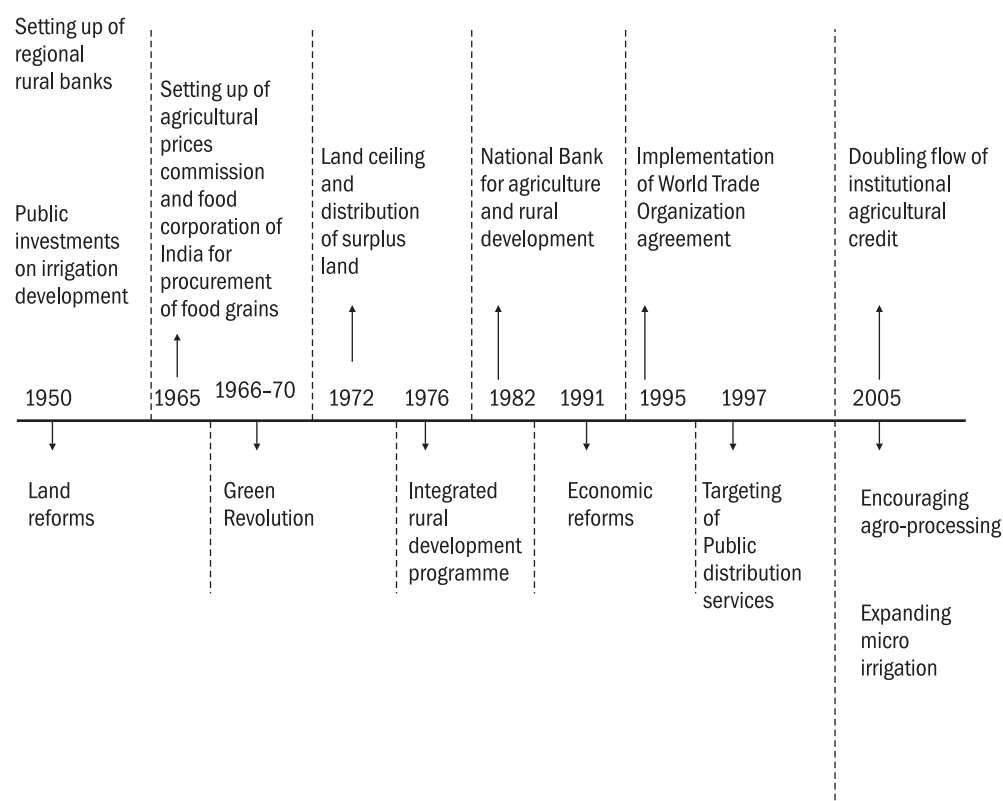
Setting up of regional rural banks

Public investments on irrigation development

Setting up of agricultural prices commission and food corporation of India for procurement of food grains

Land ceiling and distribution of surplus land

National Bank for agriculture and rural development

Implementation of World Trade Organization agreement

Doubling flow of institutional agricultural credit

1950

1965

1966–70

1972

1976

1982

1991

1995

1997

2005

Land reforms

Green Revolution

Integrated rural development programme

Economic reforms

Targeting of Public distribution services

Encouraging agro-processing

Expanding micro irrigation